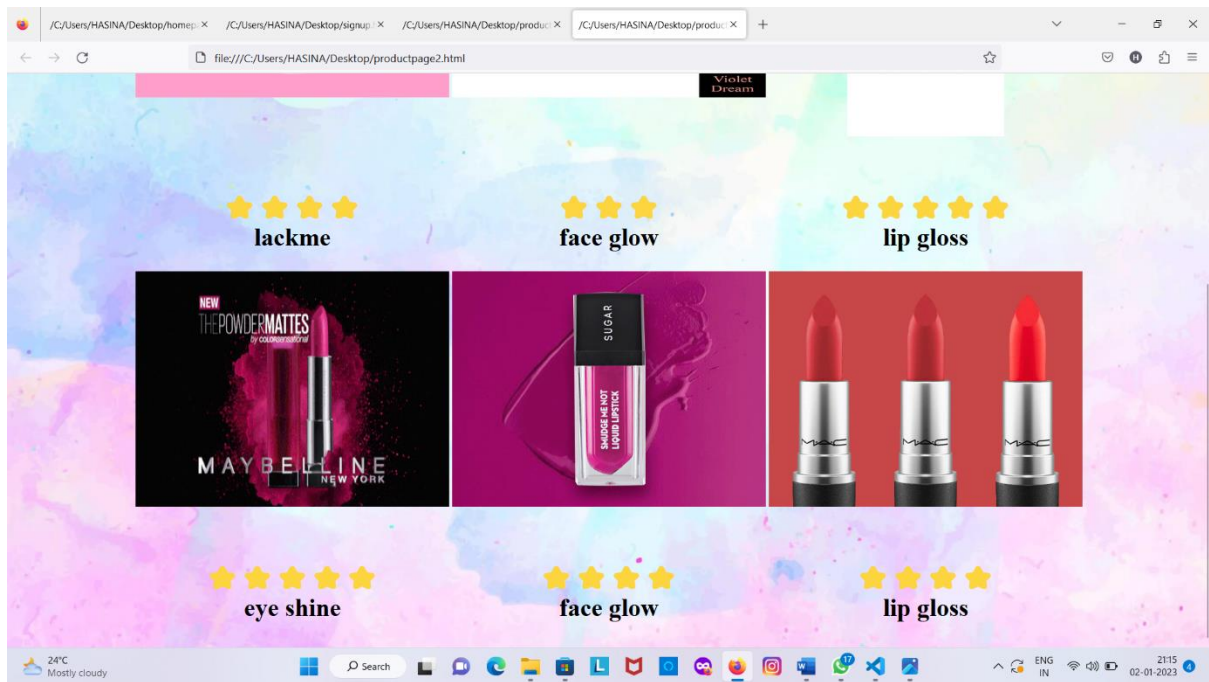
/C:/Users/HASINA/Desktop/homep ×
/C:/Users/HASINA/Desktop/signup ×
/C:/Users/HASINA/Desktop/product ×
/C:/Users/HASINA/Desktop/product ×
+

file:///C:/Users/HASINA/Desktop/productpage2.html

Violet Dream

lackme

face glow

lip gloss

NEW
THEPOWDERMATTES
by colorsensational
MAYBELLINE NEW YORK

SUGAR
SMUDGE ME NOT LIQUID LIPSTICK

MAC MAC MAC

eye shine

face glow

lip gloss

24°C
Mostly cloudy

Search

ENG IN
21:15
02-01-2023